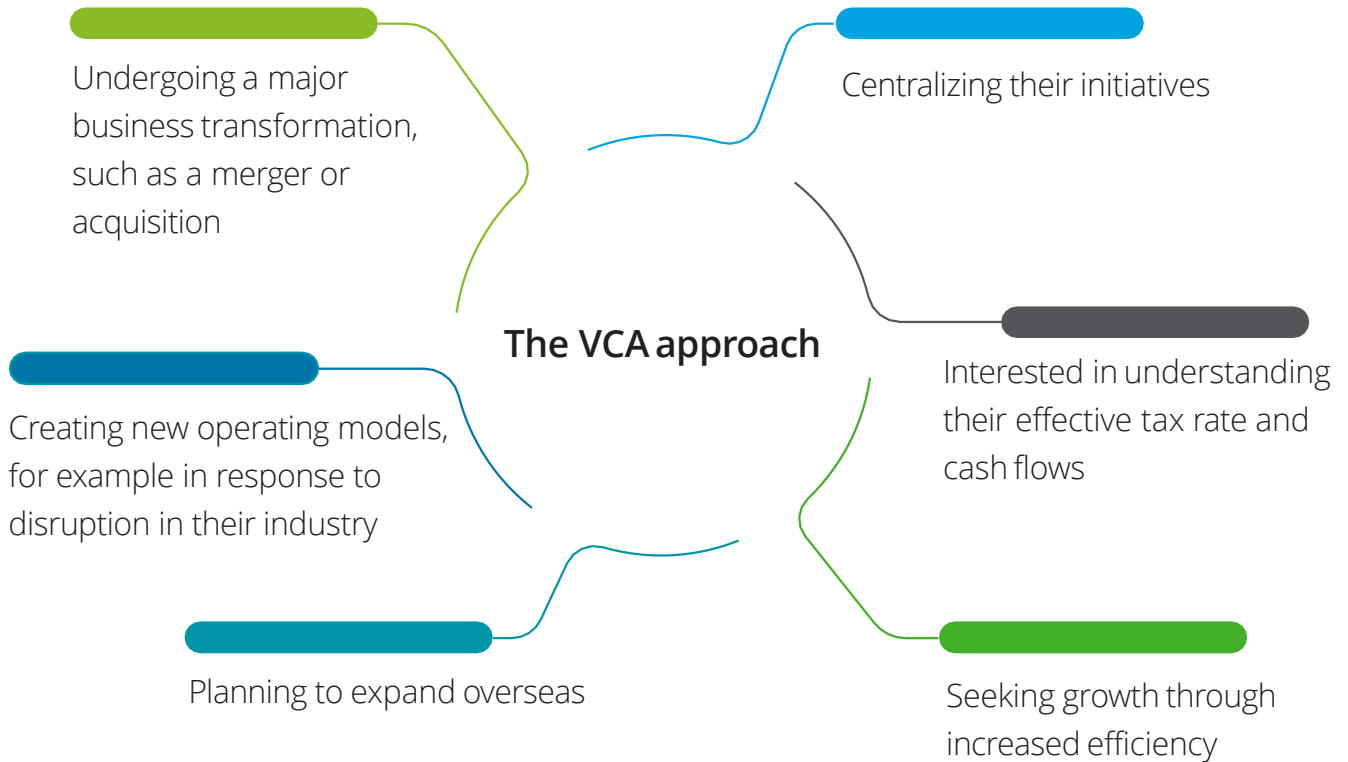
The VCA approach

Undergoing a major business transformation, such as a merger or acquisition

Centralizing their initiatives

Interested in understanding their effective tax rate and cash flows

Creating new operating models, for example in response to disruption in their industry

Planning to expand overseas

Seeking growth through increased efficiency